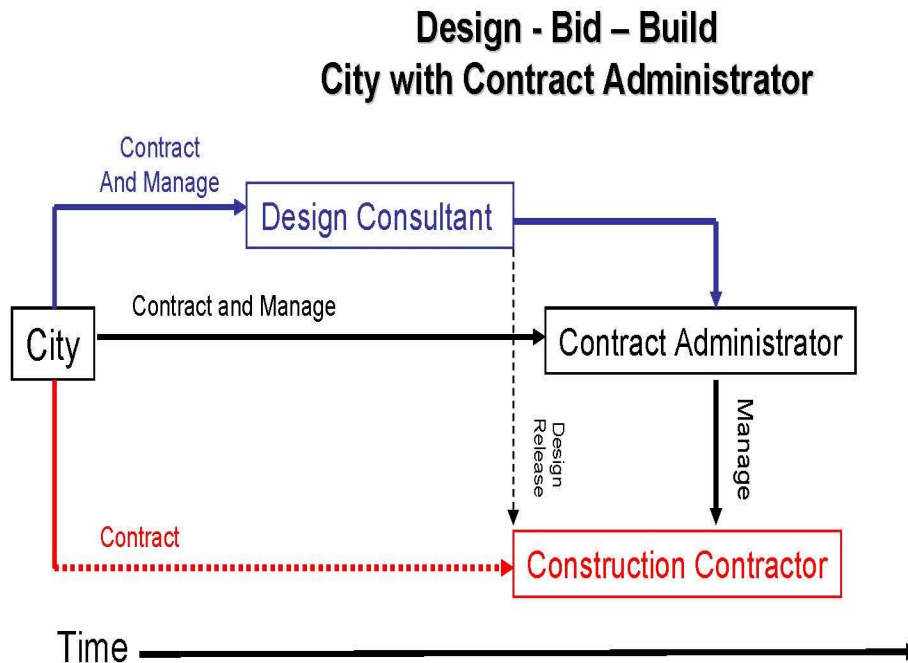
Design - Bid – Build
City with Contract Administrator

Contract
And Manage

Design Consultant

Contract and Manage

City

Contract Administrator

Design Release

Manage

Contract

Construction Contractor

Time